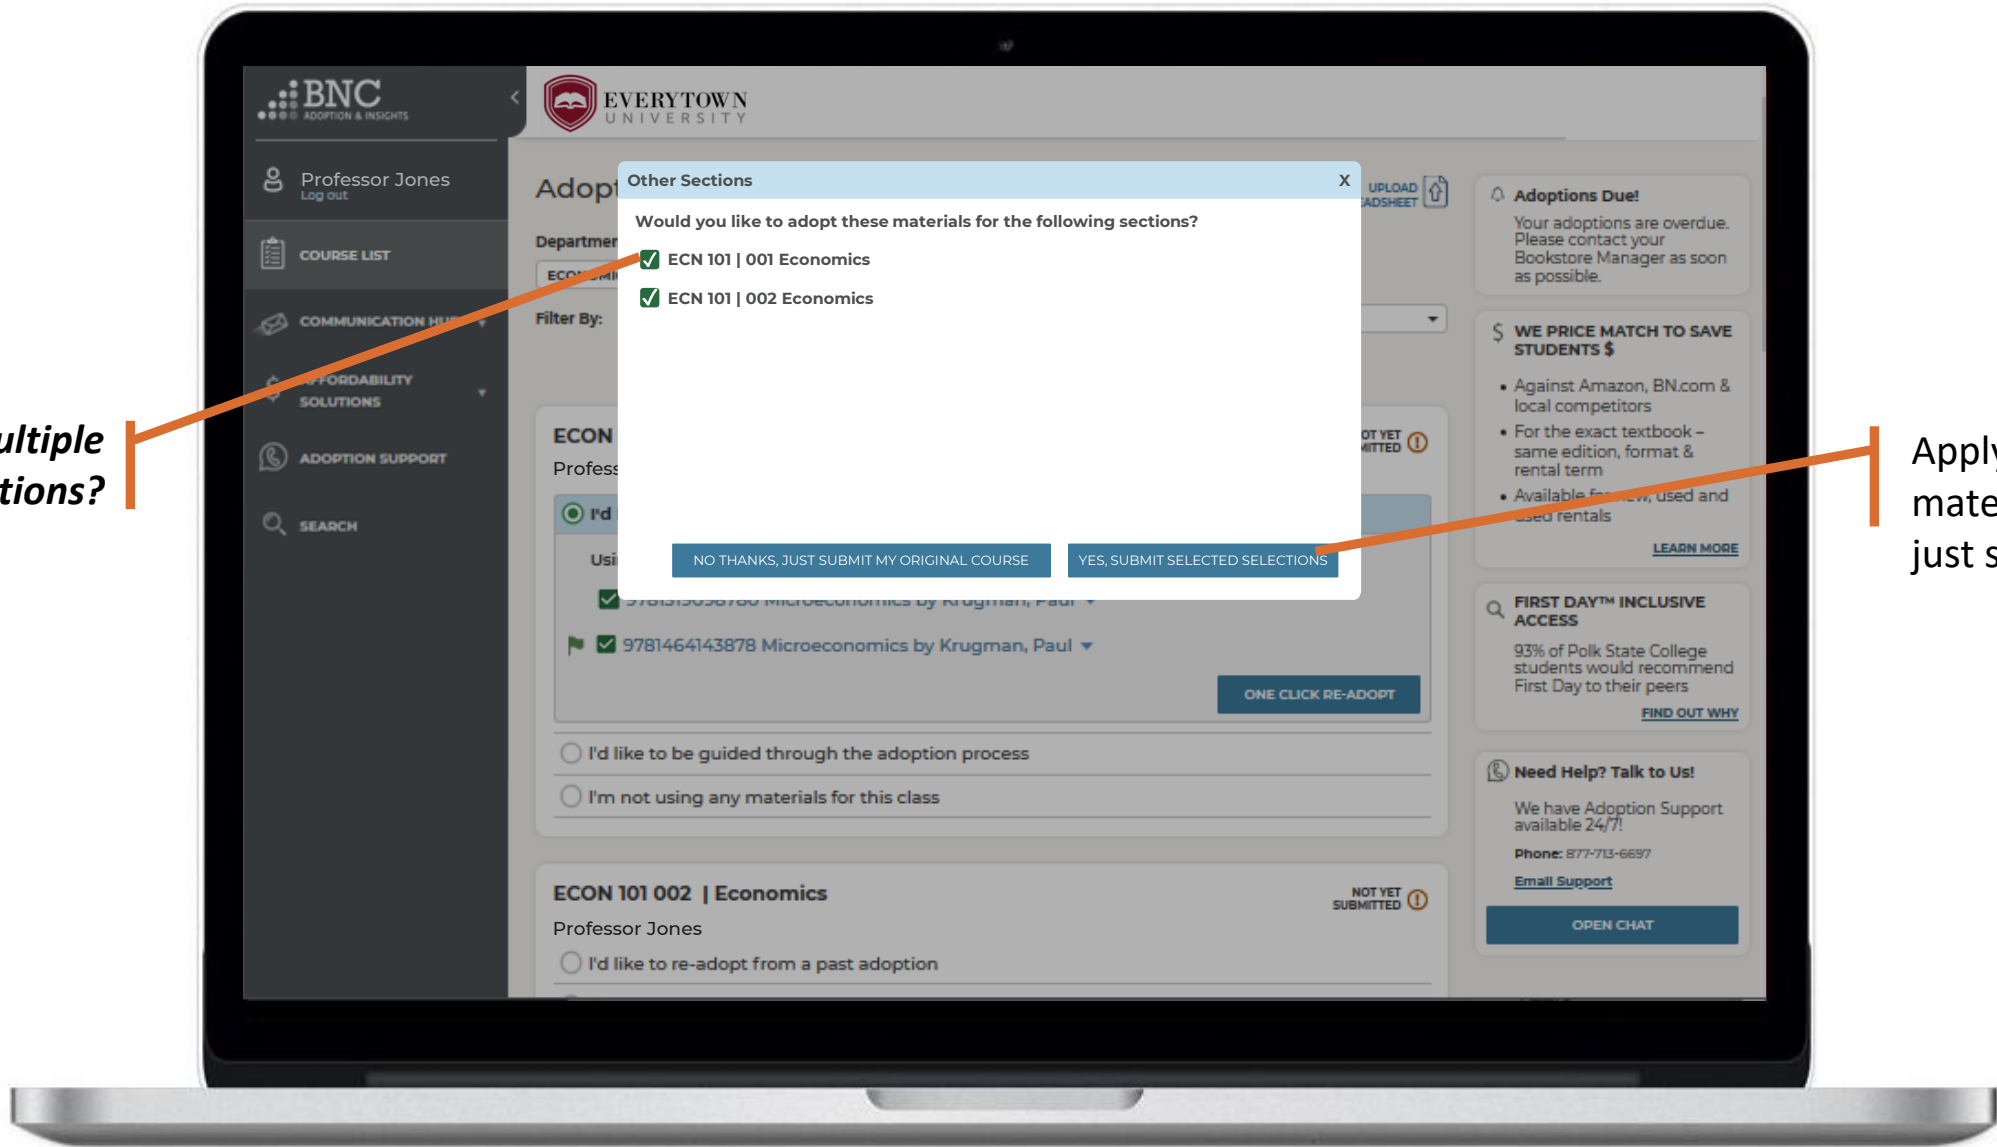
ultiple tions?

BNC ADOPTION & INSIGHTS

Professor Jones
Log out

COURSE LIST

COMMUNICATION HU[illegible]

AFFORDABILITY SOLUTIONS

ADOPTION SUPPORT

SEARCH

EVERYTOWN UNIVERSITY

Adopt

Departmen

ECO

Filter By:

UPLOAD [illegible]ADSHEET

ECON

Profess

I'd

Usi

9781319098780 Microeconomics by Krugman, Paul

9781464143878 Microeconomics by Krugman, Paul

ONE CLICK RE-ADOPT

I'd like to be guided through the adoption process

I'm not using any materials for this class

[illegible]OT YET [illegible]ITTED

ECON 101 002 | Economics

Professor Jones

I'd like to re-adopt from a past adoption

NOT YET SUBMITTED

Other Sections

X

Would you like to adopt these materials for the following sections?

ECN 101 | 001 Economics

ECN 101 | 002 Economics

NO THANKS, JUST SUBMIT MY ORIGINAL COURSE

YES, SUBMIT SELECTED SELECTIONS

Adoptions Due!

Your adoptions are overdue. Please contact your Bookstore Manager as soon as possible.

WE PRICE MATCH TO SAVE STUDENTS $

• Against Amazon, BN.com & local competitors
• For the exact textbook – same edition, format & rental term
• Available fo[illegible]ew, used and used rentals

LEARN MORE

FIRST DAY™ INCLUSIVE ACCESS

93% of Polk State College students would recommend First Day to their peers

FIND OUT WHY

Need Help? Talk to Us!

We have Adoption Support available 24/7!

Phone: 877-713-6697

Email Support

OPEN CHAT

Apply mate just s